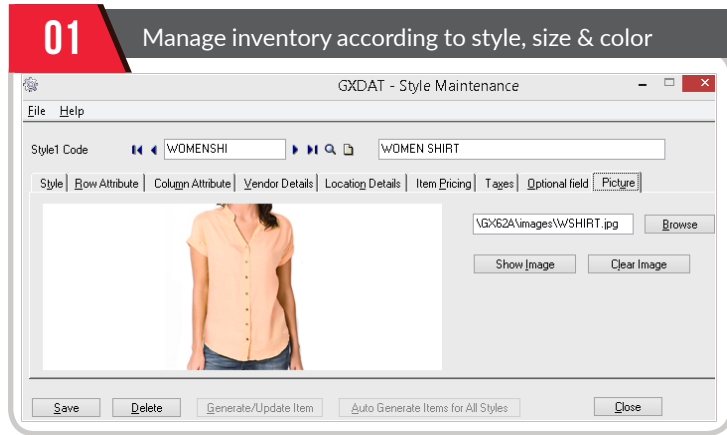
01 Manage inventory according to style, size & color

GXDAT - Style Maintenance

File Help

Style1 Code WOMENSHI WOMEN SHIRT

Style | Row Attribute | Column Attribute | Vendor Details | Location Details | Item Pricing | Taxes | Optional field | Picture

\GX62A\images\WSHIRT.jpg Browse

Show Image Clear Image

Save Delete Generate/Update Item Auto Generate Items for All Styles Close